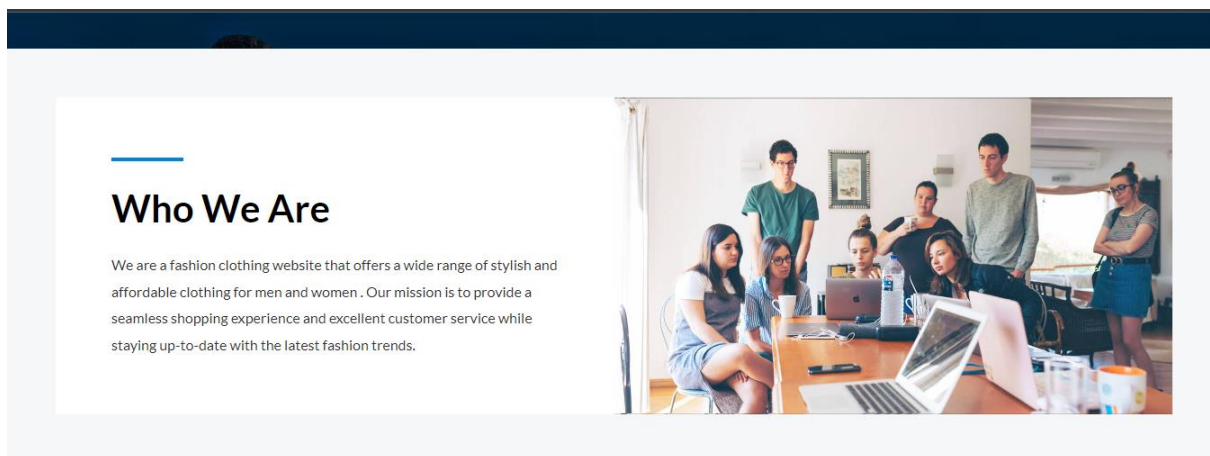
Who We Are

We are a fashion clothing website that offers a wide range of stylish and affordable clothing for men and women . Our mission is to provide a seamless shopping experience and excellent customer service while staying up-to-date with the latest fashion trends.